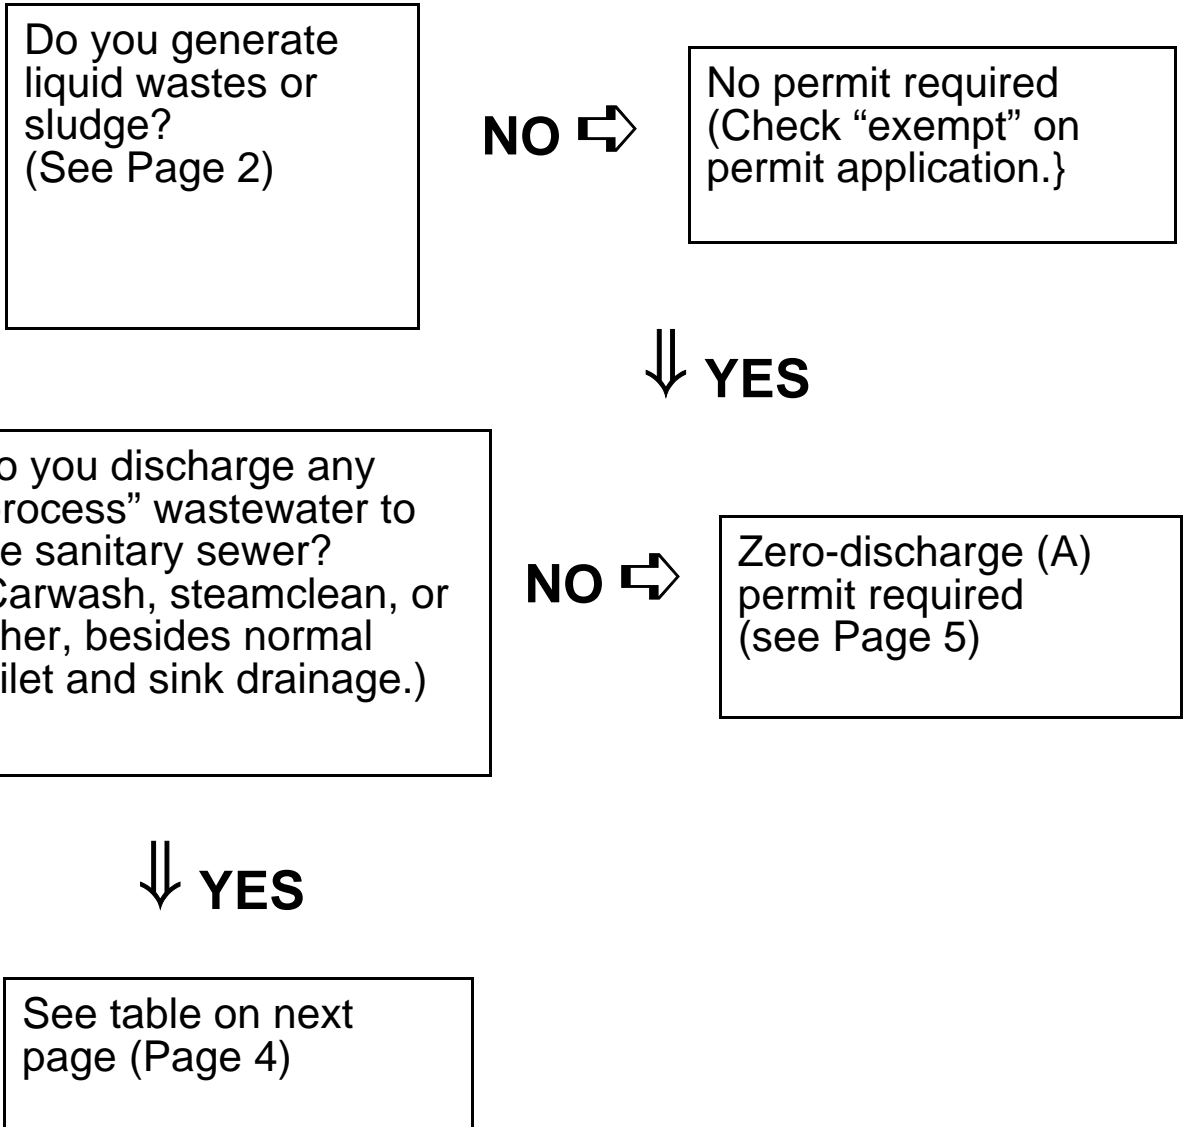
Do you generate liquid wastes or sludge? (See Page 2)

NO ⇨

No permit required (Check “exempt” on permit application.}

⇓ YES

o you discharge any rocess” wastewater to e sanitary sewer? Carwash, steamclean, or her, besides normal ilet and sink drainage.)

NO ⇨

Zero-discharge (A) permit required (see Page 5)

⇓ YES

See table on next page (Page 4)